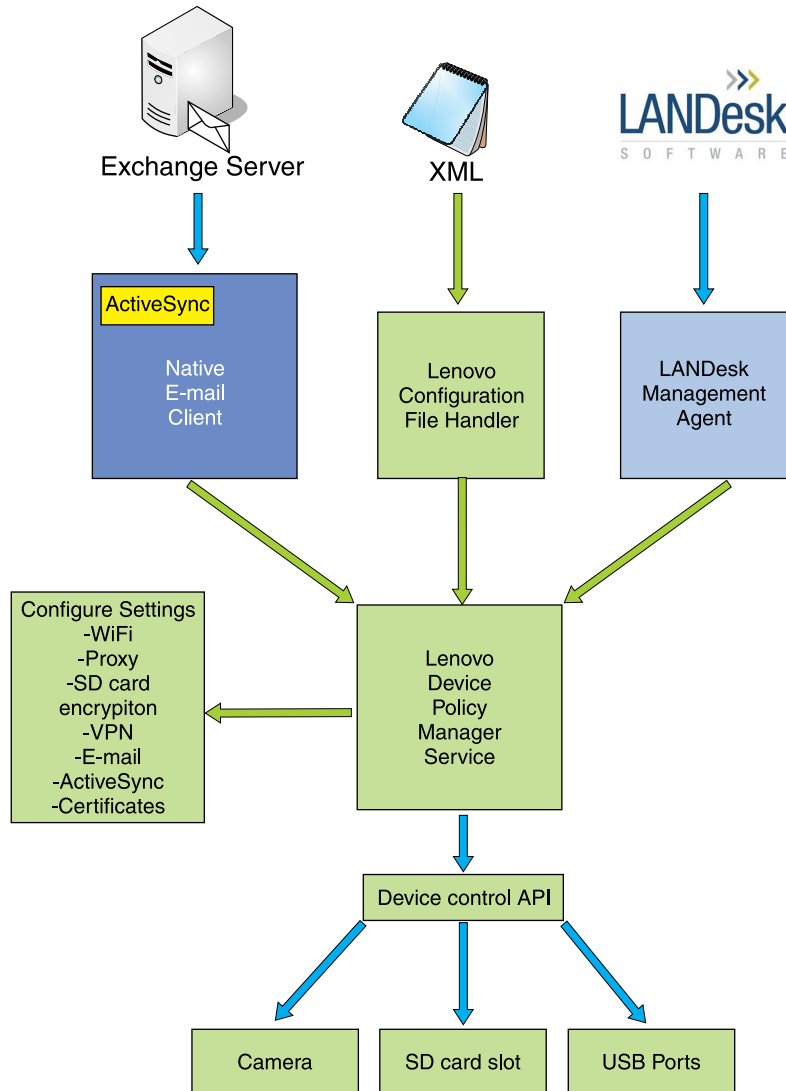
Exchange Server

XML

LANDesk
SOFTWARE

ActiveSync

Native E-mail Client

Lenovo Configuration File Handler

LANDesk Management Agent

Configure Settings
-WiFi
-Proxy
-SD card encrypiton
-VPN
-E-mail
-ActiveSync
-Certificates

Lenovo Device Policy Manager Service

Device control API

Camera

SD card slot

USB Ports